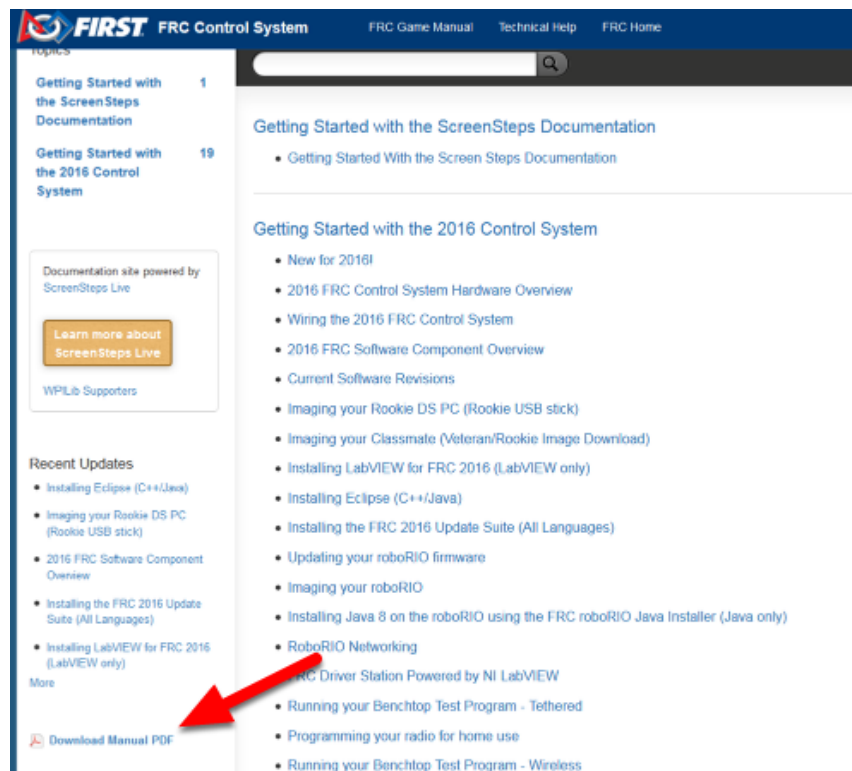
FIRST FRC Control System

FRC Game Manual Technical Help FRC Home

Topics

Getting Started with the ScreenSteps Documentation 1

Getting Started with the 2016 Control System 19

Documentation site powered by ScreenSteps Live

Learn more about ScreenSteps Live

WPILib Supporters

Recent Updates

- Installing Eclipse (C++/Java)
- Imaging your Rookie DS PC (Rookie USB stick)
- 2016 FRC Software Component Overview
- Installing the FRC 2016 Update Suite (All Languages)
- Installing LabVIEW for FRC 2016 (LabVIEW only)

More

Download Manual PDF

Getting Started with the ScreenSteps Documentation

- Getting Started With the Screen Steps Documentation

Getting Started with the 2016 Control System

- New for 2016!
- 2016 FRC Control System Hardware Overview
- Wiring the 2016 FRC Control System
- 2016 FRC Software Component Overview
- Current Software Revisions
- Imaging your Rookie DS PC (Rookie USB stick)
- Imaging your Classmate (Veteran/Rookie Image Download)
- Installing LabVIEW for FRC 2016 (LabVIEW only)
- Installing Eclipse (C++/Java)
- Installing the FRC 2016 Update Suite (All Languages)
- Updating your roboRIO firmware
- Imaging your roboRIO
- Installing Java 8 on the roboRIO using the FRC roboRIO Java Installer (Java only)
- RoboRIO Networking
- FRC Driver Station Powered by NI LabVIEW
- Running your Benchtop Test Program - Tethered
- Programming your radio for home use
- Running your Benchtop Test Program - Wireless